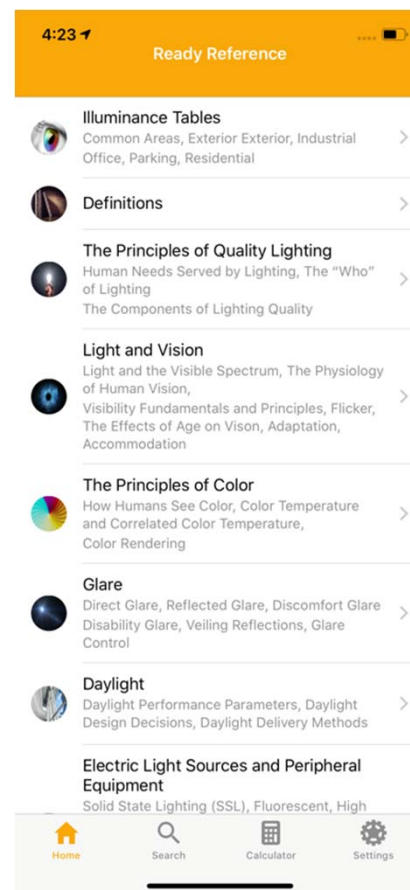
4:23

Ready Reference

Illuminance Tables
Common Areas, Exterior Exterior, Industrial Office, Parking, Residential

Definitions

The Principles of Quality Lighting
Human Needs Served by Lighting, The "Who" of Lighting
The Components of Lighting Quality

Light and Vision
Light and the Visible Spectrum, The Physiology of Human Vision,
Visibility Fundamentals and Principles, Flicker, The Effects of Age on Vison, Adaptation, Accommodation

The Principles of Color
How Humans See Color, Color Temperature and Correlated Color Temperature,
Color Rendering

Glare
Direct Glare, Reflected Glare, Discomfort Glare Disability Glare, Veiling Reflections, Glare Control

Daylight
Daylight Performance Parameters, Daylight Design Decisions, Daylight Delivery Methods

Electric Light Sources and Peripheral Equipment
Solid State Lighting (SSL), Fluorescent, High

Home Search Calculator Settings